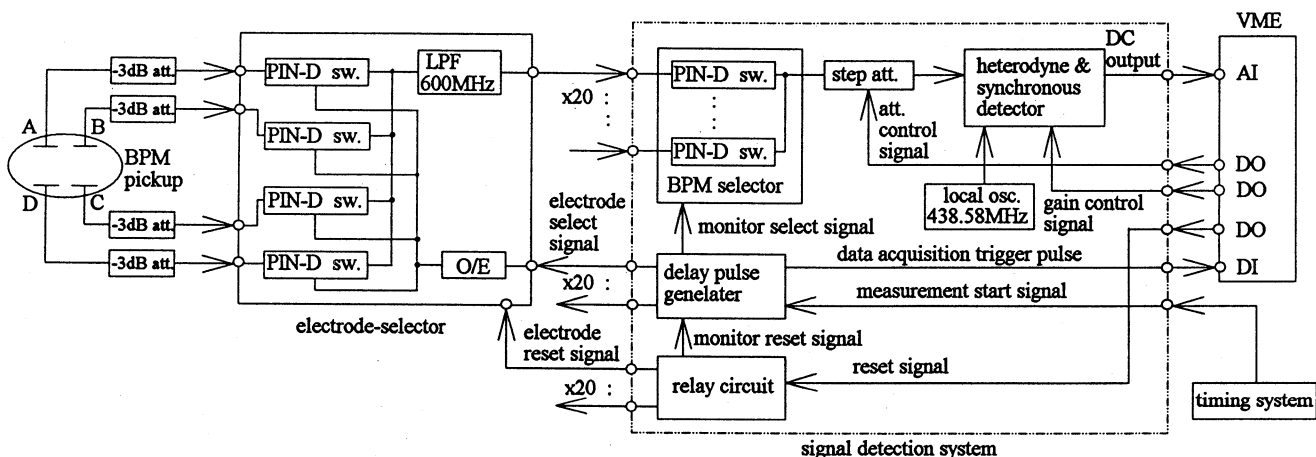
VME

-3dB att.
-3dB att.
-3dB att.
-3dB att.

A
B
C
D

BPM pickup

PIN-D sw.
PIN-D sw.
PIN-D sw.
PIN-D sw.

LPF 600MHz

O/E

electrode-selector

x20 :

PIN-D sw.
PIN-D sw.

BPM selector

step att.

att. control signal

heterodyne & synchronous detector

DC output

local osc. 438.58MHz

gain control signal

AI
DO
DO
DO
DI

electrode select signal

monitor select signal

x20 :

delay pulse genelater

data acquisition trigger pulse

measurement start signal

monitor reset signal

electrode reset signal

x20 :

relay circuit

reset signal

timing system

signal detection system